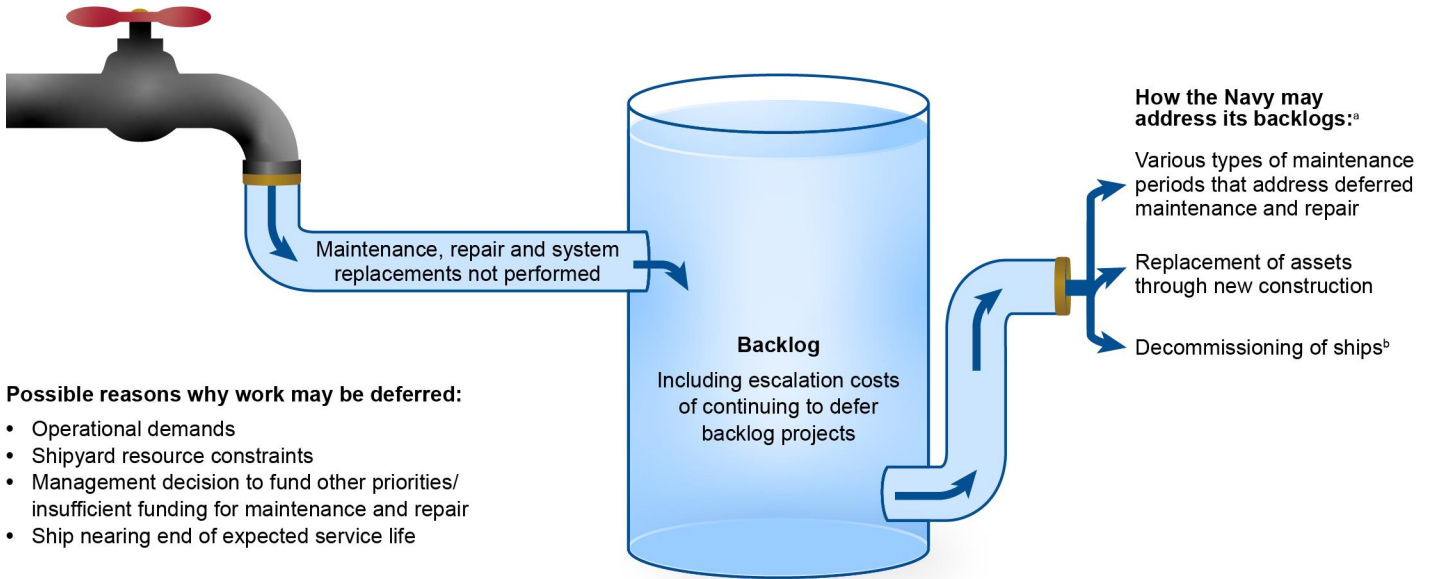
Maintenance, repair and system replacements not performed

Backlog

Including escalation costs of continuing to defer backlog projects

How the Navy may address its backlogs:$^a$

Various types of maintenance periods that address deferred maintenance and repair

Replacement of assets through new construction

Decommissioning of ships$^b$

Possible reasons why work may be deferred:

- Operational demands
- Shipyard resource constraints
- Management decision to fund other priorities/ insufficient funding for maintenance and repair
- Ship nearing end of expected service life